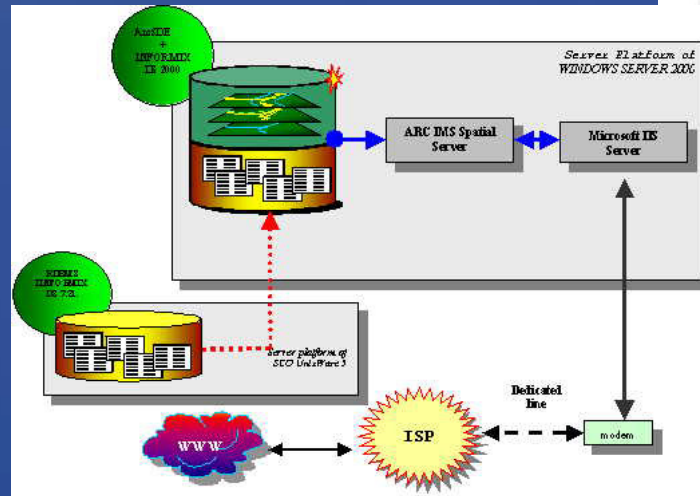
ArcSDE
+
INFORMIX
IX 2000

Server Platform of
WINDOWS SERVER 200X

ARC IMS Spatial
Server

Microsoft IIS
Server

NDBMS
INFORMIX
IX 7.31

Server platform of
SCO UnixWare 3

Dedicated
line

WWW

ISP

modem